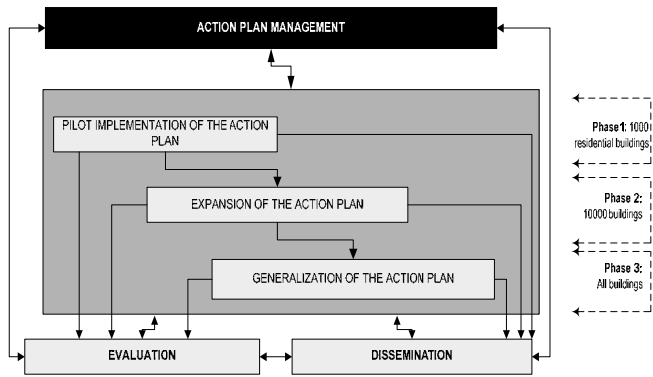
ACTION PLAN MANAGEMENT

PILOT IMPLEMENTATION OF THE ACTION PLAN

EXPANSION OF THE ACTION PLAN

GENERALIZATION OF THE ACTION PLAN

EVALUATION

DISSEMINATION

Phase 1: 1000 residential buildings

Phase 2: 10000 buildings

Phase 3: All buildings